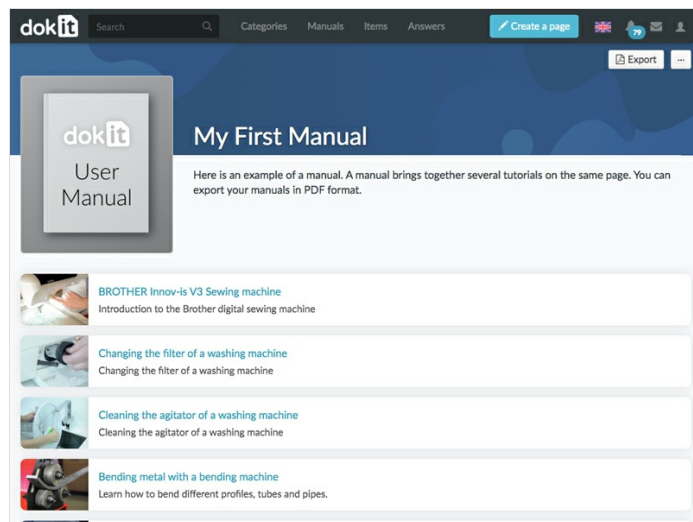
dokit Search Categories Manuals Items Answers Create a page 79

Export ...

dokit User Manual

My First Manual

Here is an example of a manual. A manual brings together several tutorials on the same page. You can export your manuals in PDF format.

BROTHER Innov-is V3 Sewing machine
Introduction to the Brother digital sewing machine

Changing the filter of a washing machine
Changing the filter of a washing machine

Cleaning the agitator of a washing machine
Cleaning the agitator of a washing machine

Bending metal with a bending machine
Learn how to bend different profiles, tubes and pipes.